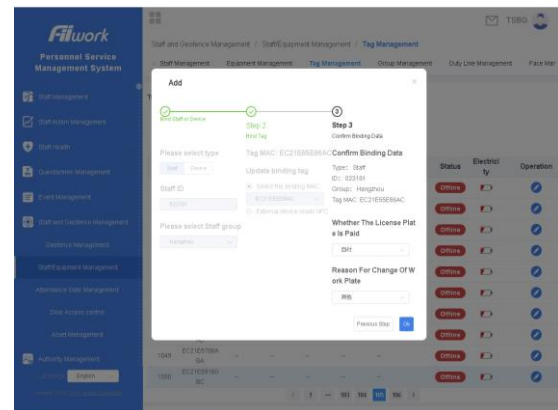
Fiiwork
Personnel Service Management System

Staff Management
Staff Action Management
Staff Health
Quarantine Management
Event Management
Staff and Geofence Management
Geofence Management
Staff Equipment Management
Attendance Data Management
Door Access control
Asset Management
Authority Management
English

TSBG

Staff and Geofence Management / Staff Equipment Management / Tag Management

Staff Management   Equipment Management   Tag Management   Group Management   Duty Line Management   Face Mar

Add

Bind Staff or Device
Step 2
Bind Tag
Step 3
Confirm Binding Data

Please select type
Staff   Device
Staff ID
023181
Please select Staff group
Hangzhou

Tag MAC: EC2E55E66AC
Update binding tag
Select the binding MAC
EC2E55E66AC
External device stock NFC

Confirm Binding Data
Type：Staff
ID：023181
Group：Hangzhou
Tag MAC: EC2E55E66AC

Whether The License Plate Is Paid
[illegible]

Reason For Change Of Work Plate
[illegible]

Previous Step   Ok

| Status | Electricity | Operation |
|---|---|---|
| Offline | | |
| Offline | | |
| Offline | | |
| Offline | | |
| Offline | | |
| Offline | | |
| Offline | | |
| Offline | | |
| Offline | | |
| Offline | | |
| Offline | | |

1049   EC2E55708A6A
1050   EC2E55180BC

1 ... 103 104 105 106